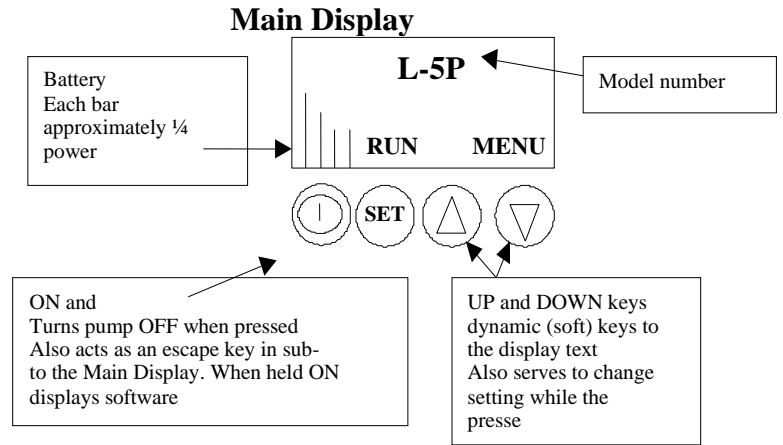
Main Display

Battery
Each bar approximately ¼ power

L-5P

Model number

RUN

MENU

SET

ON and
Turns pump OFF when pressed
Also acts as an escape key in sub-
to the Main Display. When held ON
displays software

UP and DOWN keys
dynamic (soft) keys to
the display text
Also serves to change
setting while the
presse